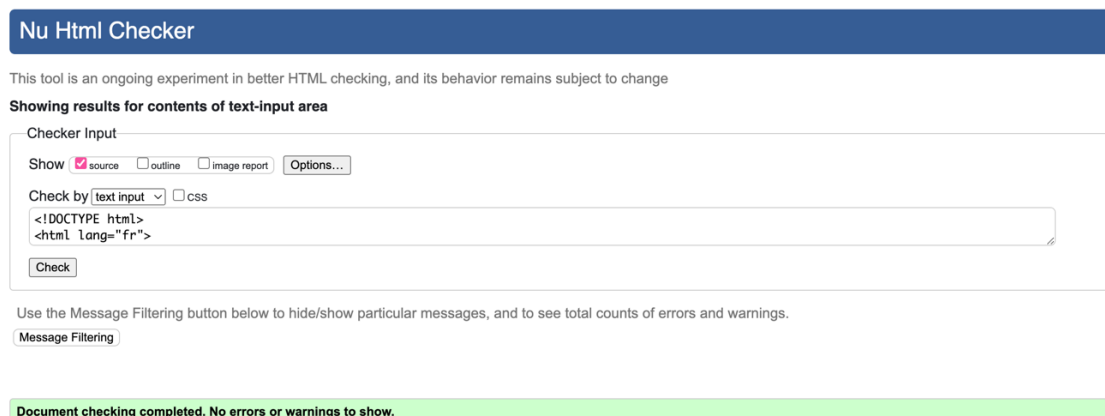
Nu Html Checker

This tool is an ongoing experiment in better HTML checking, and its behavior remains subject to change

**Showing results for contents of text-input area**

Checker Input

Show ☑ source ☐ outline ☐ image report Options...

Check by text input ☐ css

<!DOCTYPE html>
<html lang="fr">

Check

Use the Message Filtering button below to hide/show particular messages, and to see total counts of errors and warnings.

Message Filtering

Document checking completed. No errors or warnings to show.